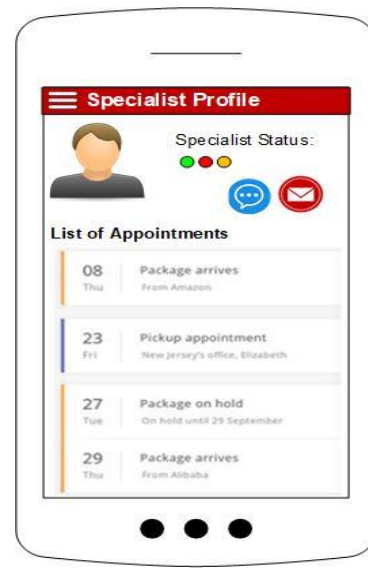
Specialist Profile

Specialist Status:

List of Appointments

08
Thu
Package arrives
From Amazon

23
Fri
Pickup appointment
New Jersey's office, Elizabeth

27
Tue
Package on hold
On hold until 29 September

29
Thu
Package arrives
From Alibaba